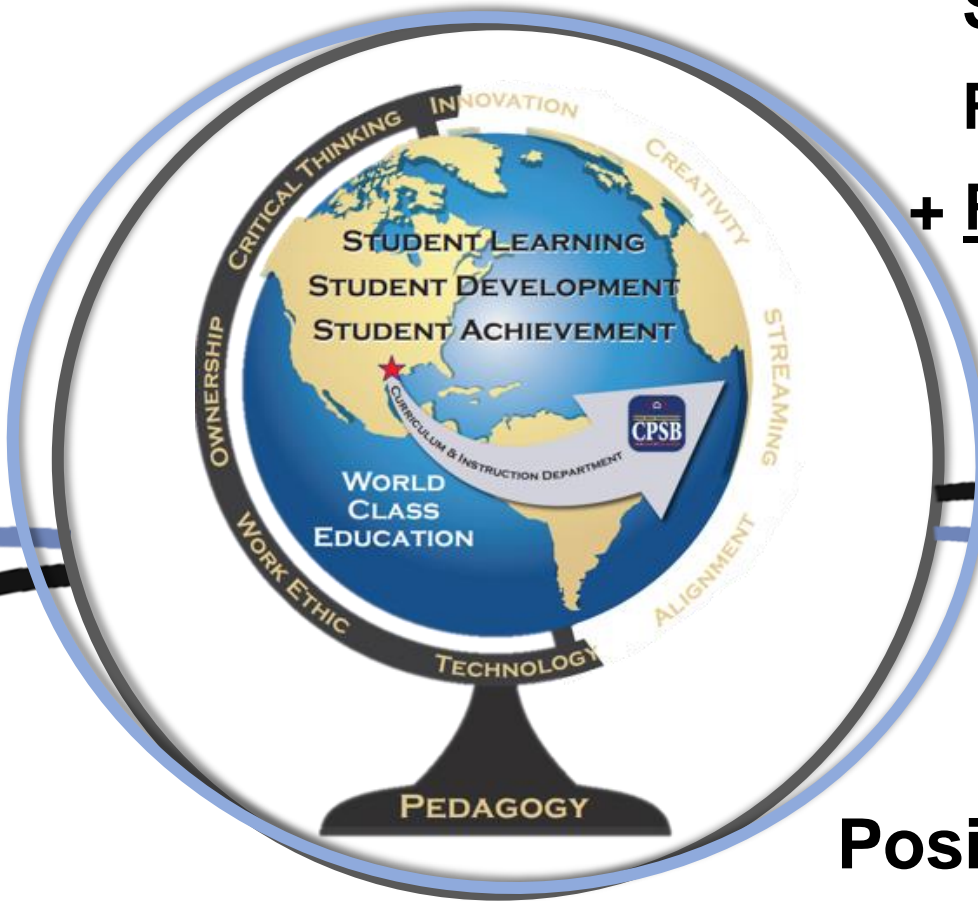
STUDENT LEARNING
STUDENT DEVELOPMENT
STUDENT ACHIEVEMENT

CURRICULUM & INSTRUCTION DEPARTMENT

CPSB

WORLD CLASS EDUCATION

INNOVATION
CREATIVITY
STREAMING
ALIGNMENT
TECHNOLOGY
WORK ETHIC
OWNERSHIP
CRITICAL THINKING

PEDAGOGY

S
F
+ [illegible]

Posi